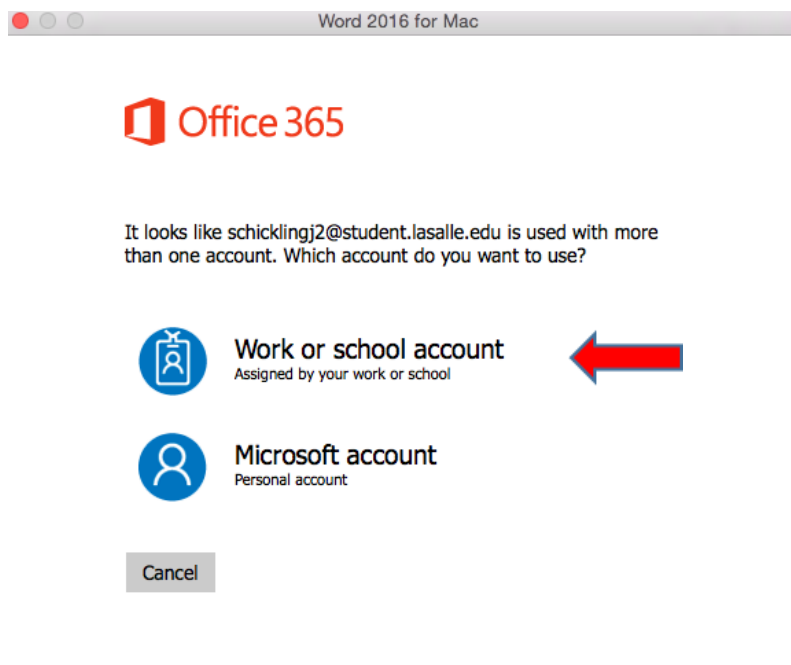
Word 2016 for Mac

Office 365

It looks like schicklingj2@student.lasalle.edu is used with more than one account. Which account do you want to use?

Work or school account
Assigned by your work or school

Microsoft account
Personal account

Cancel